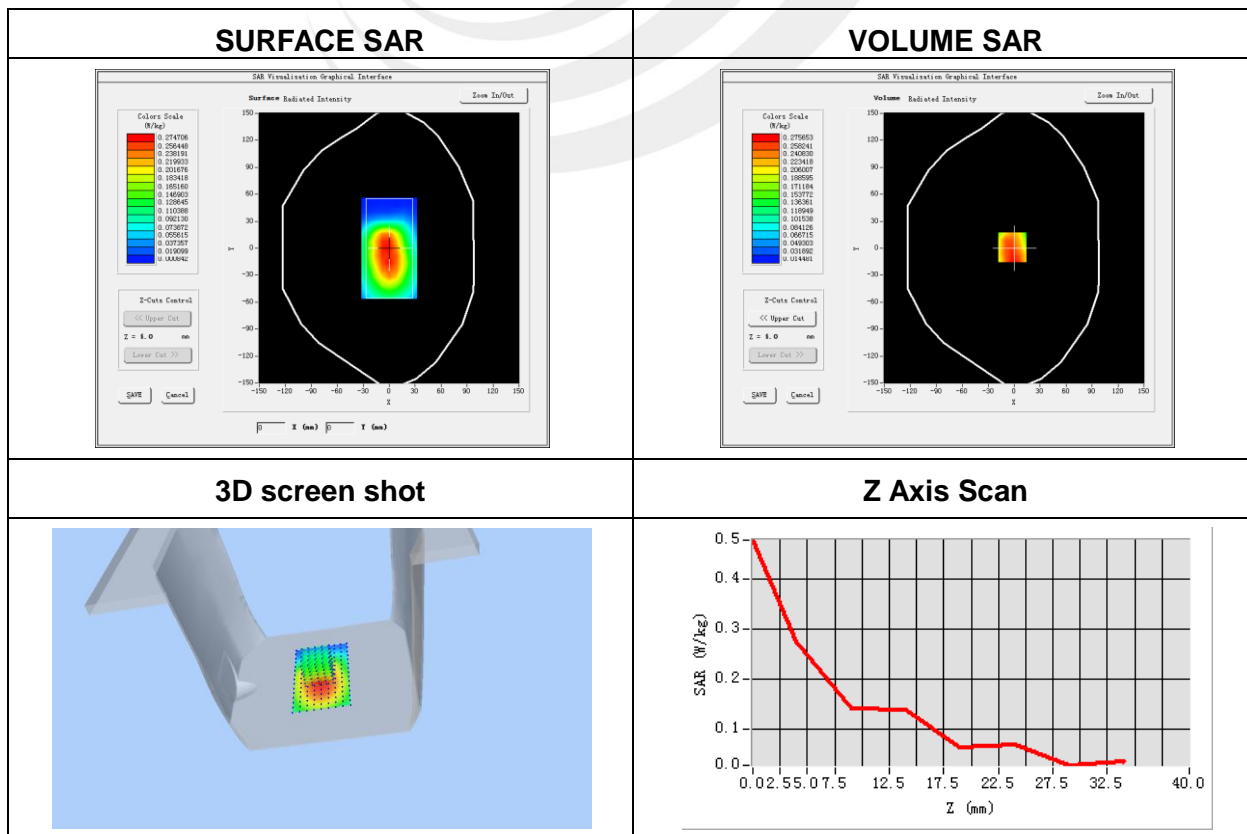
| SURFACE SAR | VOLUME SAR |
|---|---|
| SAR Visualization Graphical Interface<br>Surface Radiated Intensity<br>Zoom In/Out<br>Colors Scale (W/kg)<br>0.274706<br>0.256448<br>0.238191<br>0.219933<br>0.201676<br>0.183418<br>0.165160<br>0.146903<br>0.128645<br>0.110388<br>0.092130<br>0.073872<br>0.055615<br>0.037357<br>0.019099<br>0.000842<br>Z-Cuts Control<br><< Upper Cut<br>Z = 0.0 mm<br>Lower Cut >><br>SAVE Cancel<br>150 120 90 60 30 0 −30 −60 −90 −120 −150<br>Y<br>−150 −120 −90 −60 −30 0 30 60 90 120 150<br>X<br>0 X (mm) 0 Y (mm) | SAR Visualization Graphical Interface<br>Volume Radiated Intensity<br>Zoom In/Out<br>Colors Scale (W/kg)<br>0.275653<br>0.258241<br>0.240830<br>0.223418<br>0.206007<br>0.188595<br>0.171184<br>0.153772<br>0.136361<br>0.118949<br>0.101538<br>0.084126<br>0.066715<br>0.049303<br>0.031892<br>0.014481<br>Z-Cuts Control<br><< Upper Cut<br>Z = 0.0 mm<br>Lower Cut >><br>SAVE Cancel<br>150 120 90 60 30 0 −30 −60 −90 −120 −150<br>Y<br>−150 −120 −90 −60 −30 0 30 60 90 120 150<br>X |
| 3D screen shot | Z Axis Scan |
| | 0.5 0.4 0.3 0.2 0.1 0.0<br>SAR (W/kg)<br>0.0 2.5 5.0 7.5 12.5 17.5 22.5 27.5 32.5 40.0<br>Z (mm) |